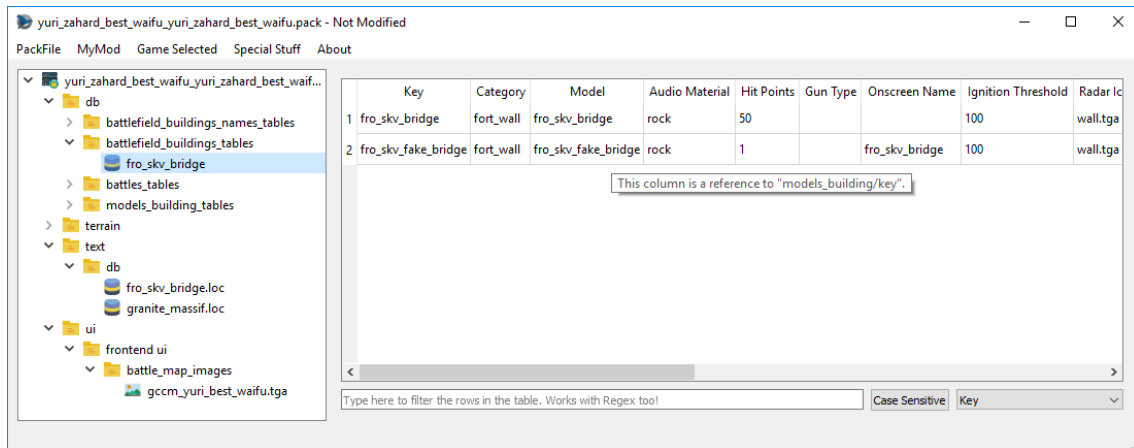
yuri_zahard_best_waifu_yuri_zahard_best_waifu.pack - Not Modified

PackFile MyMod Game Selected Special Stuff About

yuri_zahard_best_waifu_yuri_zahard_best_waif...
db
battlefield_buildings_names_tables
battlefield_buildings_tables
fro_skv_bridge
battles_tables
models_building_tables
terrain
text
db
fro_skv_bridge.loc
granite_massif.loc
ui
frontend ui
battle_map_images
gccm_yuri_best_waifu.tga

| | Key | Category | Model | Audio Material | Hit Points | Gun Type | Onscreen Name | Ignition Threshold | Radar Ic |
|---|---|---|---|---|---|---|---|---|---|
| 1 | fro_skv_bridge | fort_wall | fro_skv_bridge | rock | 50 | | | 100 | wall.tga |
| 2 | fro_skv_fake_bridge | fort_wall | fro_skv_fake_bridge | rock | 1 | | fro_skv_bridge | 100 | wall.tga |

This column is a reference to "models_building/key".

Type here to filter the rows in the table. Works with Regex too!

Case Sensitive

Key